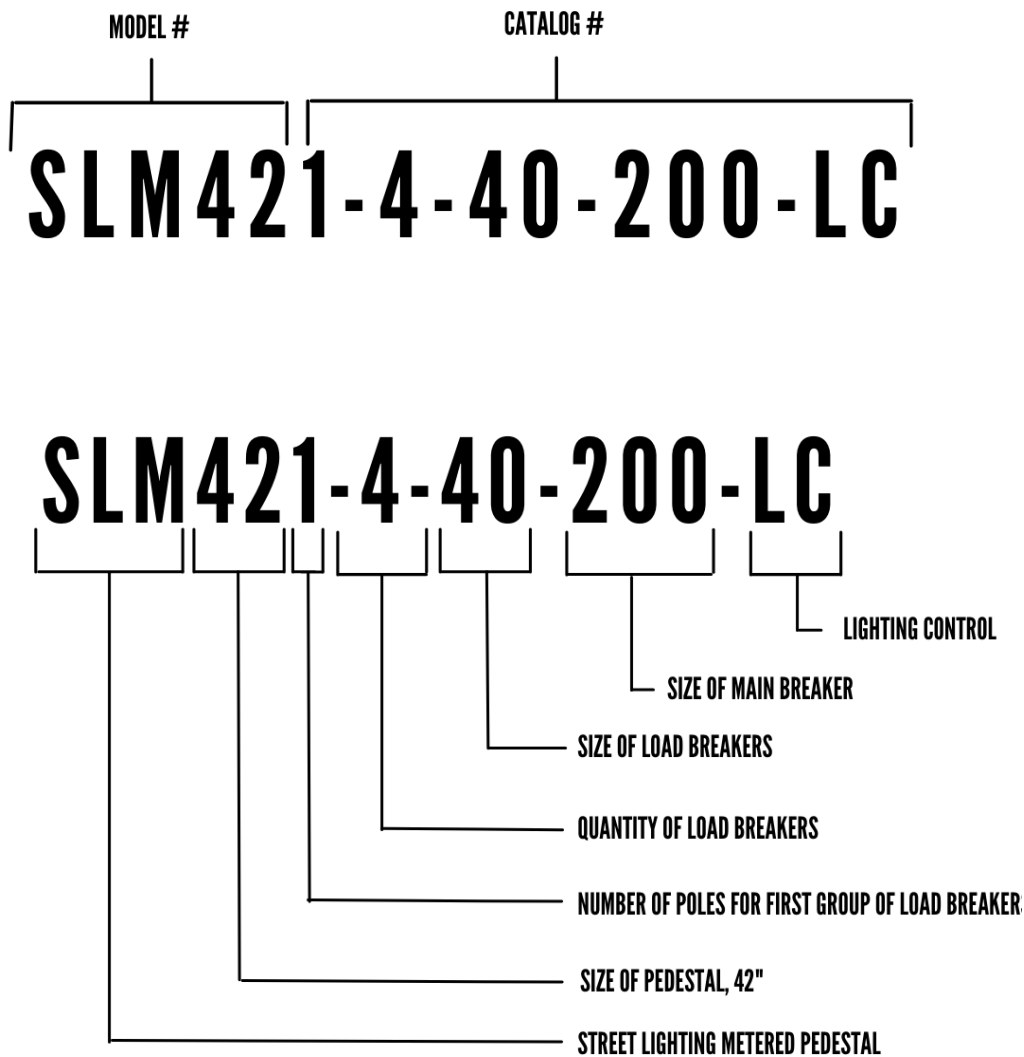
MODEL #

CATALOG #

SLM421-4-40-200-LC

SLM421-4-40-200-LC

LIGHTING CONTROL

SIZE OF MAIN BREAKER

SIZE OF LOAD BREAKERS

QUANTITY OF LOAD BREAKERS

NUMBER OF POLES FOR FIRST GROUP OF LOAD BREAKER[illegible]

SIZE OF PEDESTAL, 42"

STREET LIGHTING METERED PEDESTAL